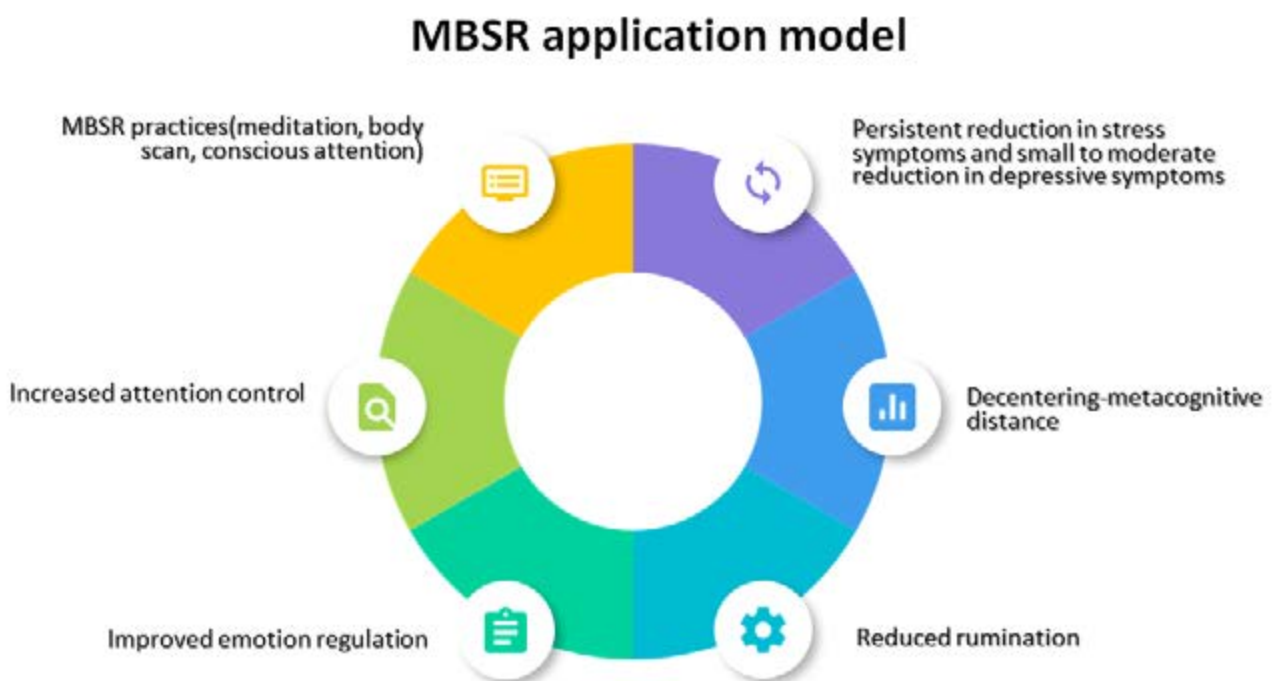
MBSR application model

MBSR practices(meditation, body scan, conscious attention)

Persistent reduction in stress symptoms and small to moderate reduction in depressive symptoms

Increased attention control

Decentering-metacognitive distance

Improved emotion regulation

Reduced rumination